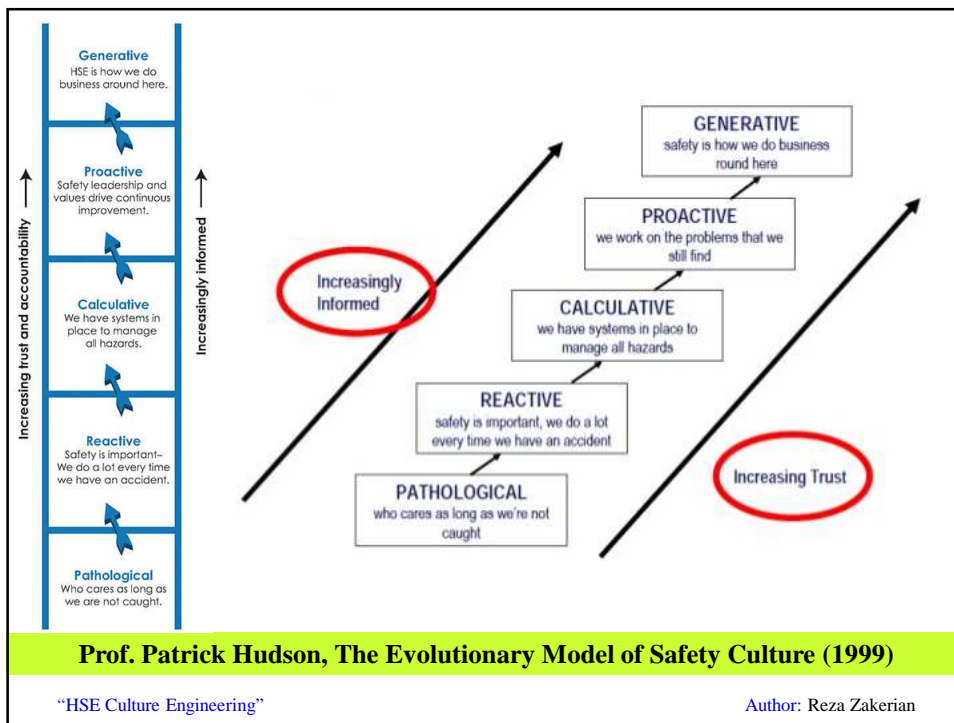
Generative
HSE is how we do business around here.

Proactive
Safety leadership and values drive continuous improvement.

Calculative
We have systems in place to manage all hazards.

Reactive
Safety is important– We do a lot every time we have an accident.

Pathological
Who cares as long as we are not caught.

Increasing trust and accountability →

Increasingly informed →

GENERATIVE
safety is how we do business round here

PROACTIVE
we work on the problems that we still find

CALCULATIVE
we have systems in place to manage all hazards

REACTIVE
safety is important, we do a lot every time we have an accident

PATHOLOGICAL
who cares as long as we're not caught

Increasingly Informed

Increasing Trust

Prof. Patrick Hudson, The Evolutionary Model of Safety Culture (1999)

"HSE Culture Engineering"

Author: Reza Zakerian